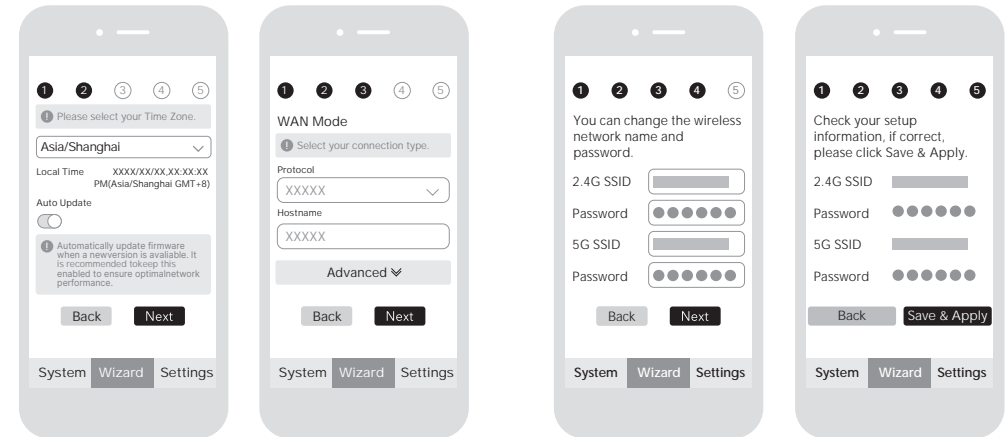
1 2 3 4 5

Please select your Time Zone.

Asia/Shanghai

Local Time XXXX/XX/XX,XX:XX:XX PM(Asia/Shanghai GMT+8)

Auto Update

Automatically update firmware when a newversion is avaliable. It is recommended tokeep this enabled to ensure optimalnetwork performance.

Back Next

System Wizard Settings

1 2 3 4 5

WAN Mode

Select your connection type.

Protocol

XXXXX

Hostname

XXXXX

Advanced

Back Next

System Wizard Settings

1 2 3 4 5

You can change the wireless network name and password.

2.4G SSID

Password

5G SSID

Password

Back Next

System Wizard Settings

1 2 3 4 5

Check your setup information, if correct, please click Save & Apply.

2.4G SSID

Password

5G SSID

Password

Back Save & Apply

System Wizard Settings